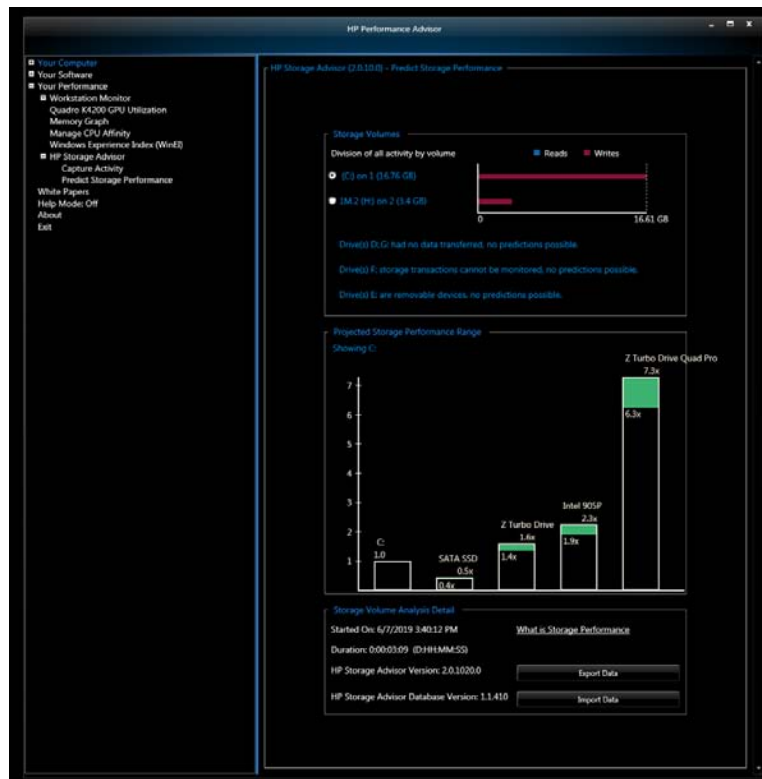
HP Performance Advisor

Your Computer
Your Software
Your Performance
Workstation Monitor
Quadro K4200 GPU Utilization
Memory Graph
Manage CPU Affinity
Windows Experience Index (WinEI)
HP Storage Advisor
Capture Activity
Predict Storage Performance
White Papers
Help Mode: Off
About
Exit

HP Storage Advisor (2.0.10.0) - Predict Storage Performance

Storage Volumes
Division of all activity by volume
Reads
Writes
(C:) on 1 (16.76 GB)
M.2 (H:) on 2 (3.4 GB)
0
16.61 GB
Drive(s) D;G: had no data transferred, no predictions possible.
Drive(s) F: storage transactions cannot be monitored, no predictions possible.
Drive(s) E: are removable devices, no predictions possible.

Projected Storage Performance Range
Showing C:
7
6
5
4
3
2
1
C:
1.0
SATA SSD
0.5x
0.4x
Z Turbo Drive
1.6x
1.4x
Intel 905P
2.3x
1.9x
Z Turbo Drive Quad Pro
7.3x
6.3x

Storage Volume Analysis Detail
Started On: 6/7/2019 3:40:12 PM
What is Storage Performance
Duration: 0:00:03:09 (D:HH:MM:SS)
HP Storage Advisor Version: 2.0.1020.0
Export Data
HP Storage Advisor Database Version: 1.1.410
Import Data